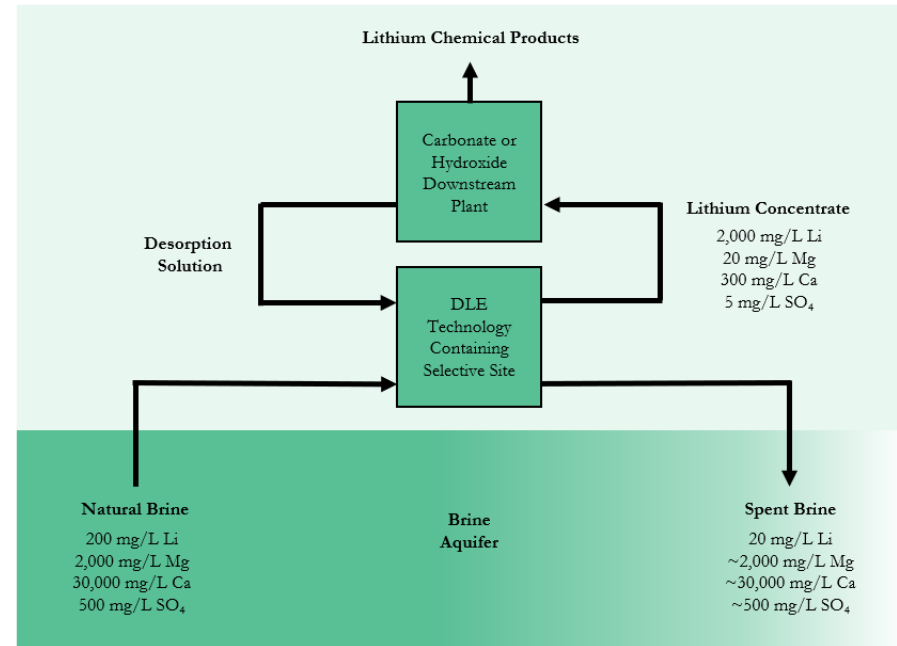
Lithium Chemical Products

Carbonate or Hydroxide Downstream Plant

Lithium Concentrate
2,000 mg/L Li
20 mg/L Mg
300 mg/L Ca
5 mg/L $SO_4$

Desorption Solution

DLE Technology Containing Selective Site

Natural Brine
200 mg/L Li
2,000 mg/L Mg
30,000 mg/L Ca
500 mg/L $SO_4$

Brine Aquifer

Spent Brine
20 mg/L Li
~2,000 mg/L Mg
~30,000 mg/L Ca
~500 mg/L $SO_4$